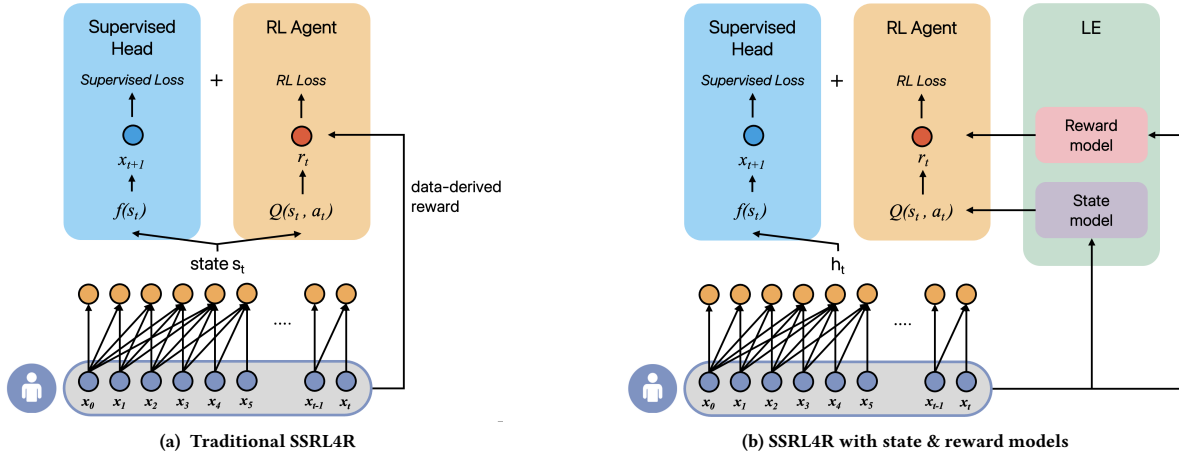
Supervised Head

Supervised Loss

$x_{t+1}$

$f(s_t)$

+

RL Agent

RL Loss

$r_t$

$Q(s_t, a_t)$

data-derived reward

state $s_t$

....

$x_0$ $x_1$ $x_2$ $x_3$ $x_4$ $x_5$ $x_{t-1}$ $x_t$

(a) Traditional SSRL4R

Supervised Head

Supervised Loss

$x_{t+1}$

$f(s_t)$

+

RL Agent

RL Loss

$r_t$

$Q(s_t, a_t)$

LE

Reward model

State model

$h_t$

....

$x_0$ $x_1$ $x_2$ $x_3$ $x_4$ $x_5$ $x_{t-1}$ $x_t$

(b) SSRL4R with state & reward models